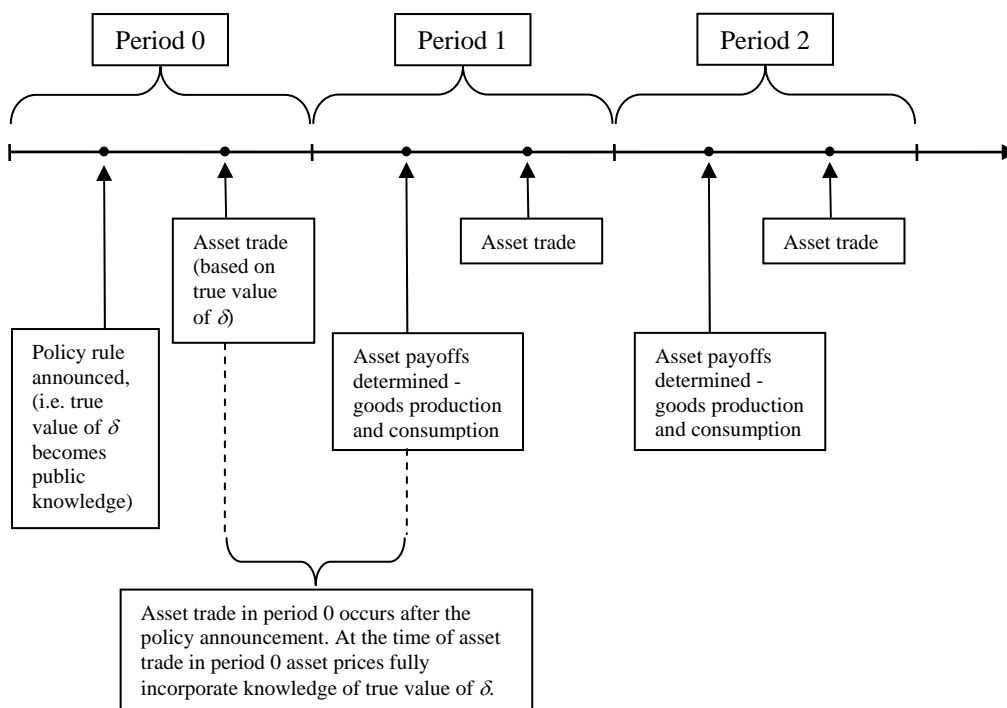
Period 0

Period 1

Period 2

Asset trade (based on true value of $\delta$)

Asset trade

Asset trade

Policy rule announced, (i.e. true value of $\delta$ becomes public knowledge)

Asset payoffs determined - goods production and consumption

Asset payoffs determined - goods production and consumption

Asset trade in period 0 occurs after the policy announcement. At the time of asset trade in period 0 asset prices fully incorporate knowledge of true value of $\delta$.